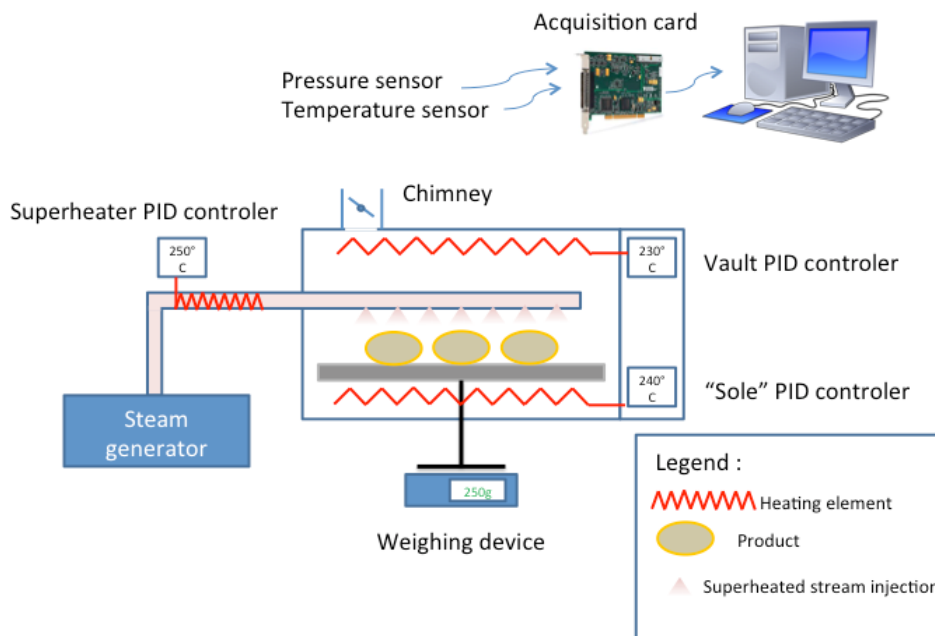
Acquisition card

Pressure sensor
Temperature sensor

Chimney

Superheater PID controler

250° C

230° C

Vault PID controler

240° C

"Sole" PID controler

Steam generator

250g

Weighing device

Legend :

Heating element

Product

Superheated stream injectio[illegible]